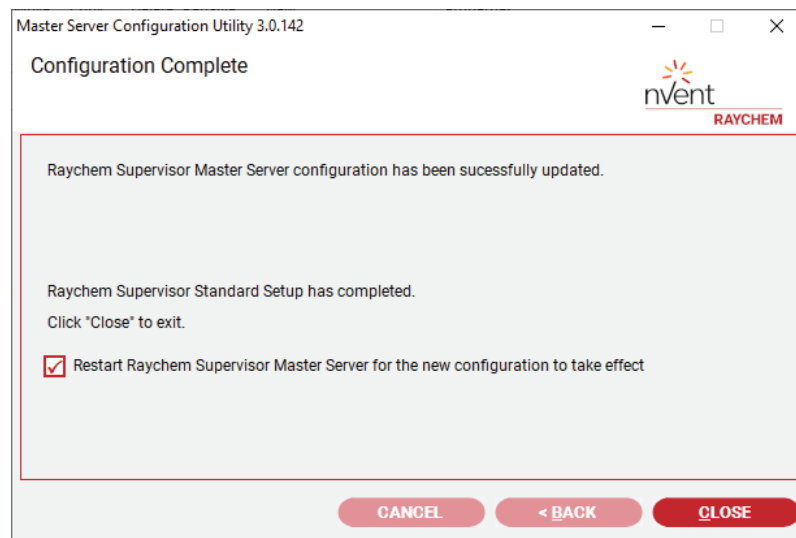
Master Server Configuration Utility 3.0.142

Configuration Complete

nVent
RAYCHEM

Raychem Supervisor Master Server configuration has been sucessfully updated.

Raychem Supervisor Standard Setup has completed.

Click "Close" to exit.

Restart Raychem Supervisor Master Server for the new configuration to take effect

CANCEL
< BACK
CLOSE